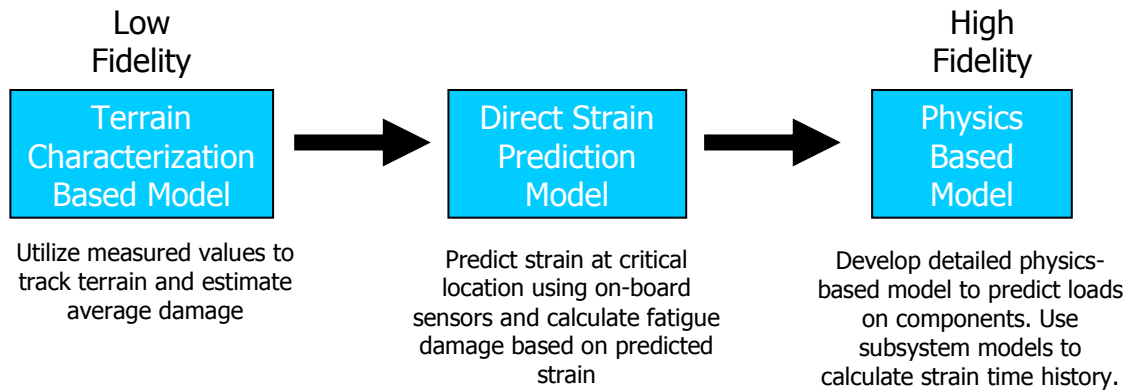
Low Fidelity

Terrain Characterization Based Model

Utilize measured values to track terrain and estimate average damage

Direct Strain Prediction Model

Predict strain at critical location using on-board sensors and calculate fatigue damage based on predicted strain

High Fidelity

Physics Based Model

Develop detailed physics-based model to predict loads on components. Use subsystem models to calculate strain time history.